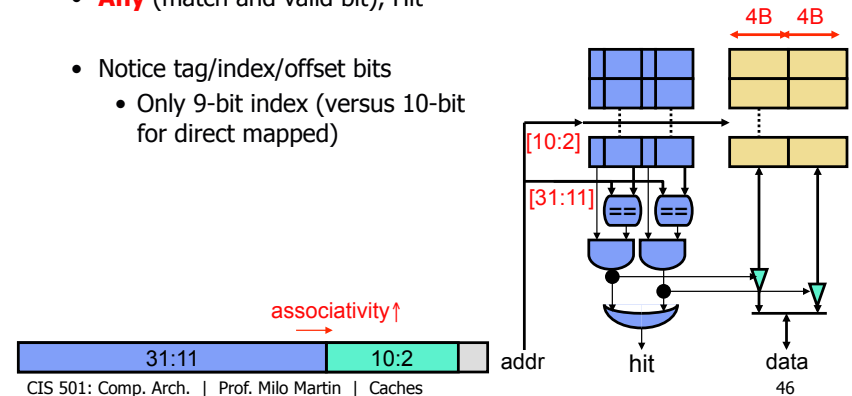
• **Any** (match and valid bit), Hit

• Notice tag/index/offset bits
  • Only 9-bit index (versus 10-bit for direct mapped)

4B 4B

[10:2]

[31:11]

==

==

associativity↑

| 31:11 | 10:2 | |
|---|---|---|

addr

hit

data

CIS 501: Comp. Arch. | Prof. Milo Martin | Caches

46